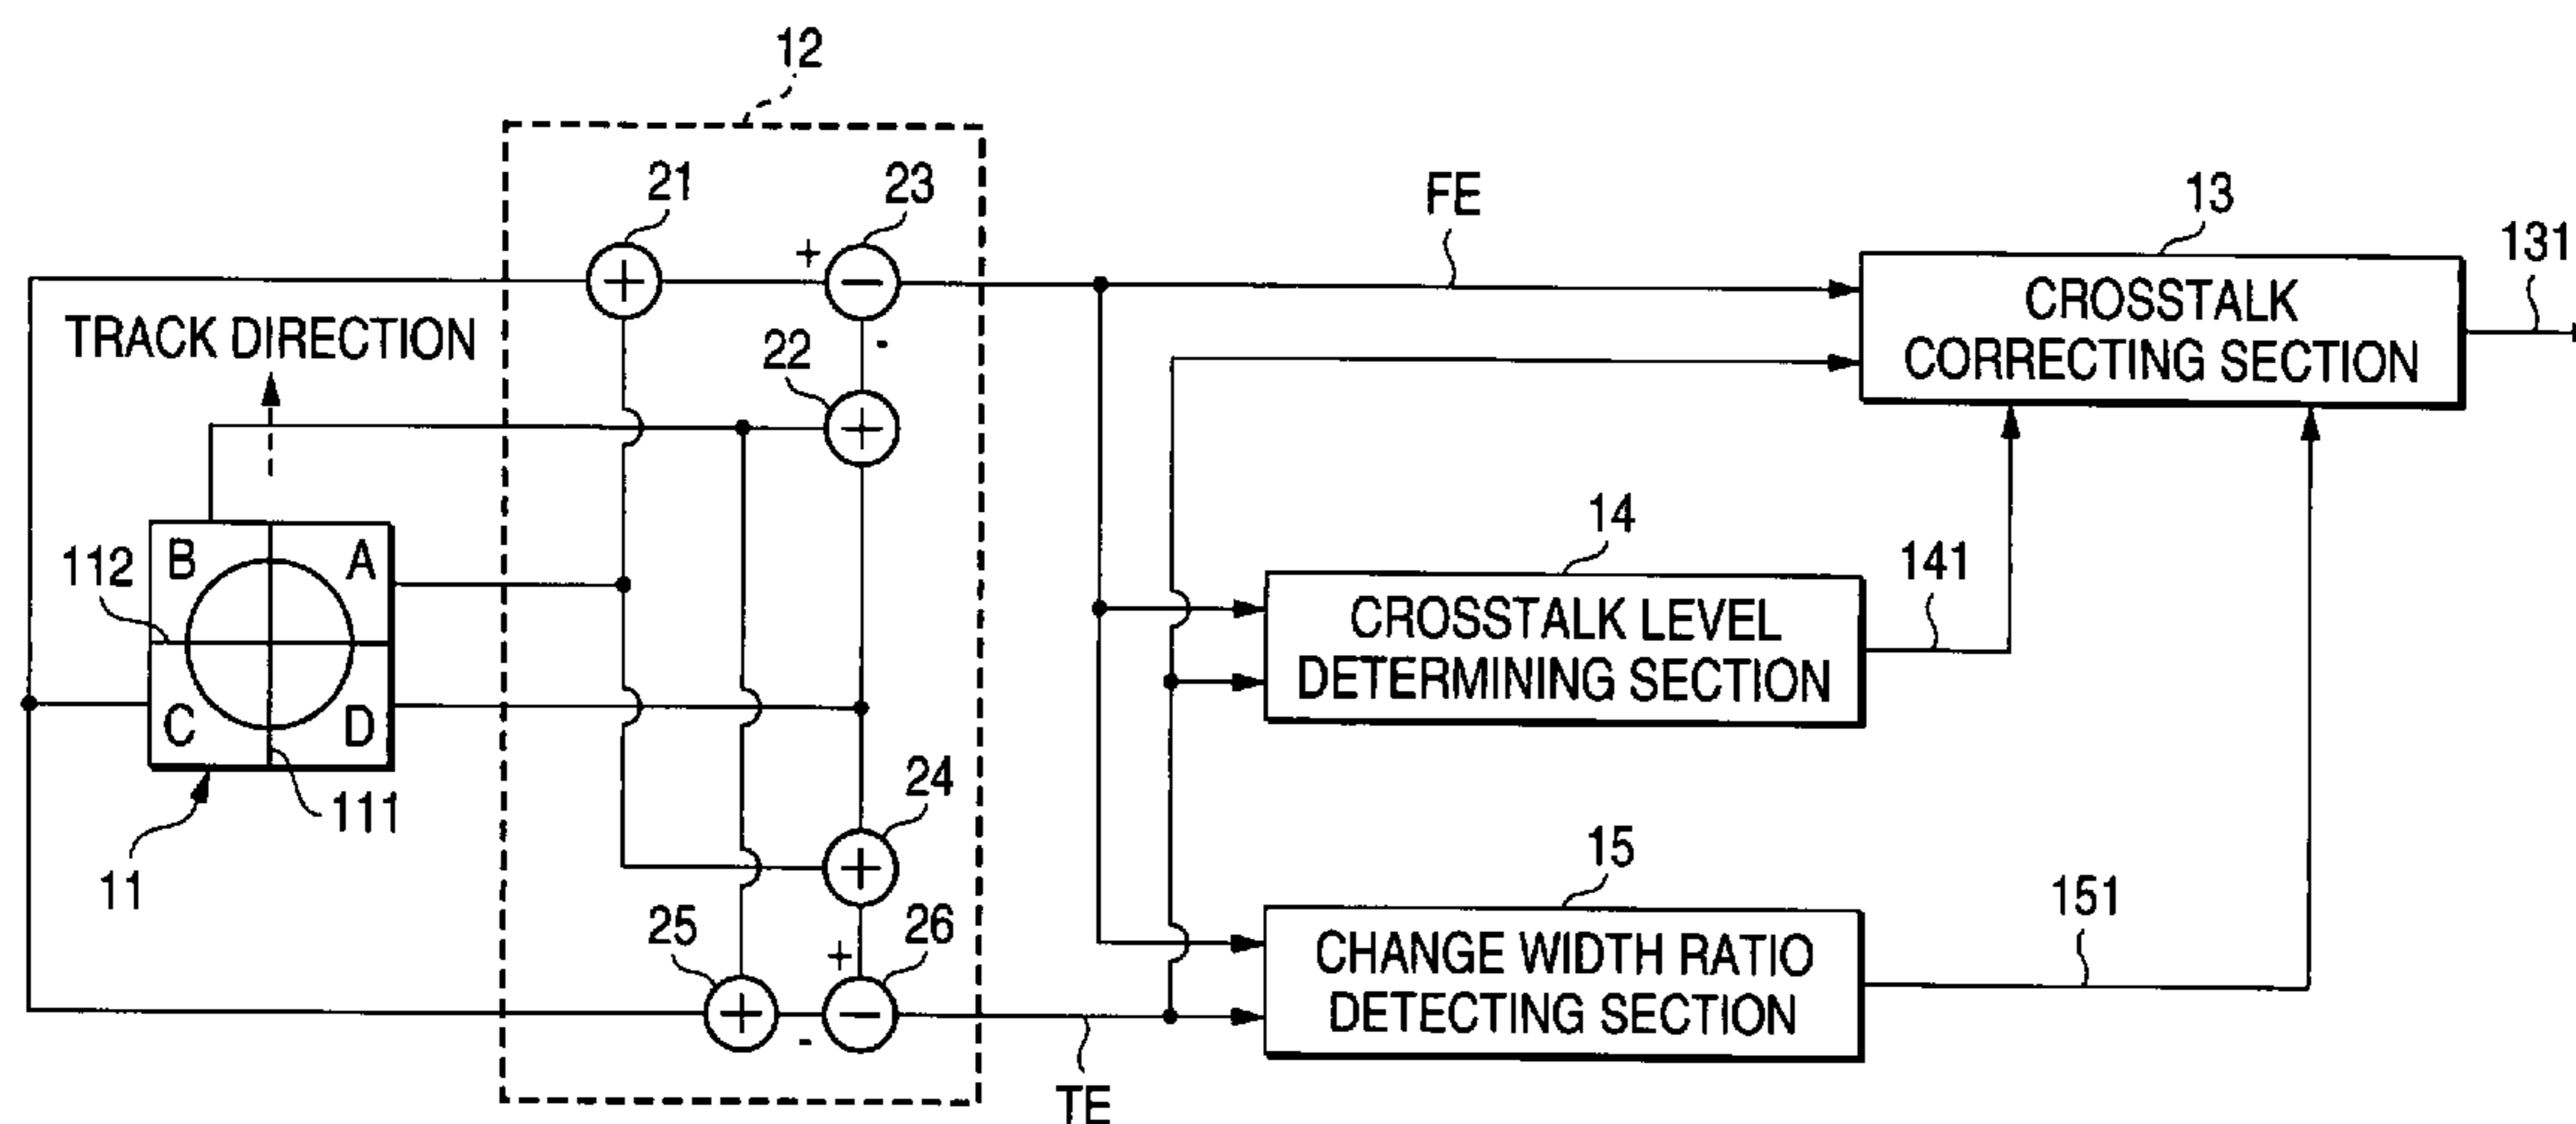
12

21

23

+

-

22

FE

13

131

CROSSTALK CORRECTING SECTION

TRACK DIRECTION

B

A

112

C

D

111

11

24

25

26

+

-

TE

14

141

CROSSTALK LEVEL DETERMINING SECTION

15

151

CHANGE WIDTH RATIO DETECTING SECTION